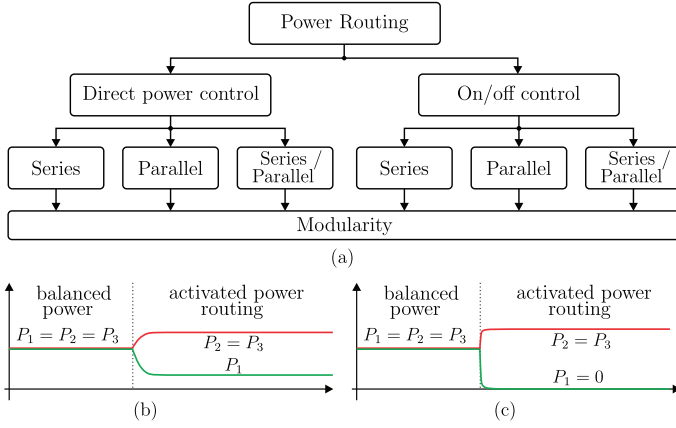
Power Routing

Direct power control

On/off control

Series

Parallel

Series / Parallel

Series

Parallel

Series / Parallel

Modularity

(a)

balanced power

activated power routing

$P_1 = P_2 = P_3$

$P_2 = P_3$

$P_1$

(b)

balanced power

activated power routing

$P_1 = P_2 = P_3$

$P_2 = P_3$

$P_1 = 0$

(c)